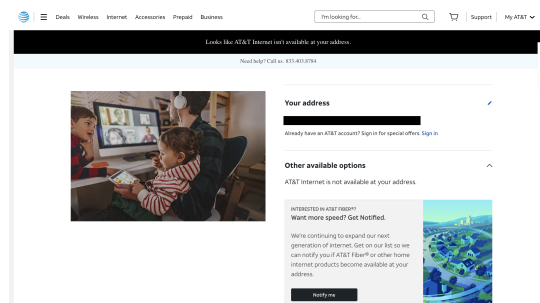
Deals Wireless Internet Accessories Prepaid Business

I'm looking for...

Support | My AT&T

Looks like AT&T Internet isn't available at your address.

Need help? Call us. 833-403-0784

Your address

Already have an AT&T account? Sign in for special offers. Sign in

Other available options

AT&T Internet is not available at your address.

INTERESTED IN AT&T FIBER®?

Want more speed? Get Notified.

We're continuing to expand our next generation of internet. Get on our list so we can notify you if AT&T Fiber® or other home internet products become available at your address.

Notify me